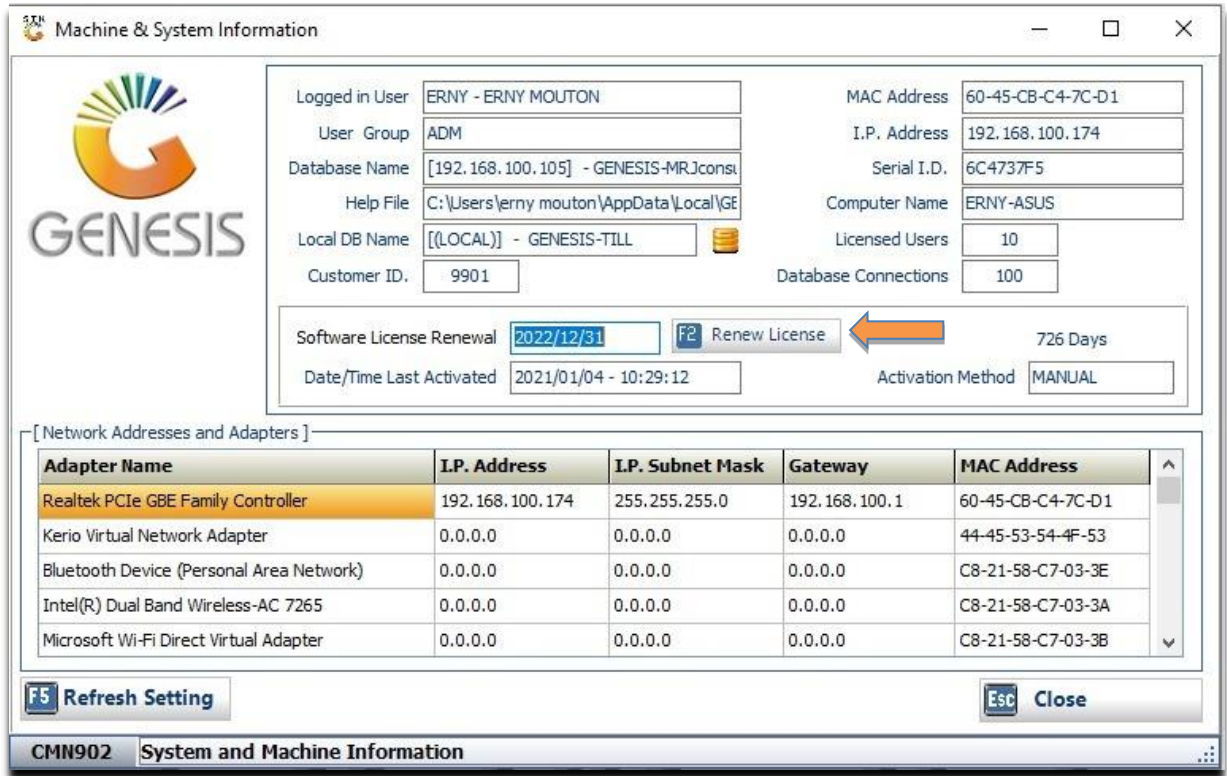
Machine & System Information

GENESIS

Logged in User ERNY - ERNY MOUTON
User Group ADM
Database Name [192.168.100.105] - GENESIS-MRJconsu
Help File C:\Users\erny mouton\AppData\Local\GE
Local DB Name [(LOCAL)] - GENESIS-TILL
Customer ID. 9901

MAC Address 60-45-CB-C4-7C-D1
I.P. Address 192.168.100.174
Serial I.D. 6C4737F5
Computer Name ERNY-ASUS
Licensed Users 10
Database Connections 100

Software License Renewal 2022/12/31
F2 Renew License
726 Days
Date/Time Last Activated 2021/01/04 - 10:29:12
Activation Method MANUAL

[ Network Addresses and Adapters ]

| Adapter Name | I.P. Address | I.P. Subnet Mask | Gateway | MAC Address |
|---|---|---|---|---|
| Realtek PCIe GBE Family Controller | 192.168.100.174 | 255.255.255.0 | 192.168.100.1 | 60-45-CB-C4-7C-D1 |
| Kerio Virtual Network Adapter | 0.0.0.0 | 0.0.0.0 | 0.0.0.0 | 44-45-53-54-4F-53 |
| Bluetooth Device (Personal Area Network) | 0.0.0.0 | 0.0.0.0 | 0.0.0.0 | C8-21-58-C7-03-3E |
| Intel(R) Dual Band Wireless-AC 7265 | 0.0.0.0 | 0.0.0.0 | 0.0.0.0 | C8-21-58-C7-03-3A |
| Microsoft Wi-Fi Direct Virtual Adapter | 0.0.0.0 | 0.0.0.0 | 0.0.0.0 | C8-21-58-C7-03-3B |

F5 Refresh Setting
Esc Close

CMN902 System and Machine Information